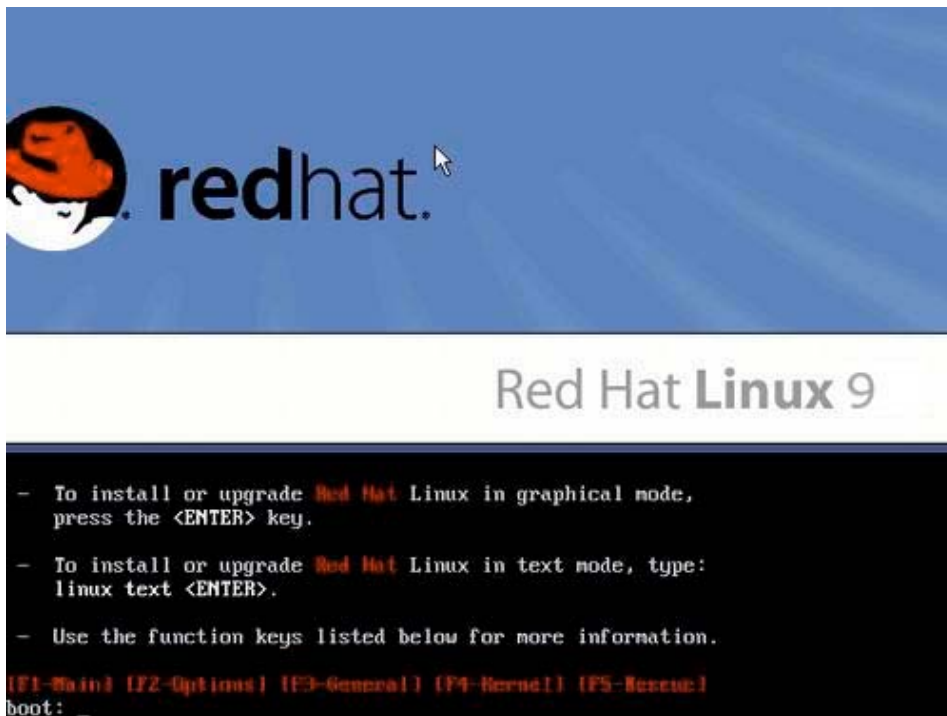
redhat.

Red Hat Linux 9

- To install or upgrade Red Hat Linux in graphical mode, press the <ENTER> key.

- To install or upgrade Red Hat Linux in text mode, type: linux text <ENTER>.

- Use the function keys listed below for more information.

[F1-Main] [F2-Options] [F3-General] [F4-Kernel] [F5-Rescue]
boot: _